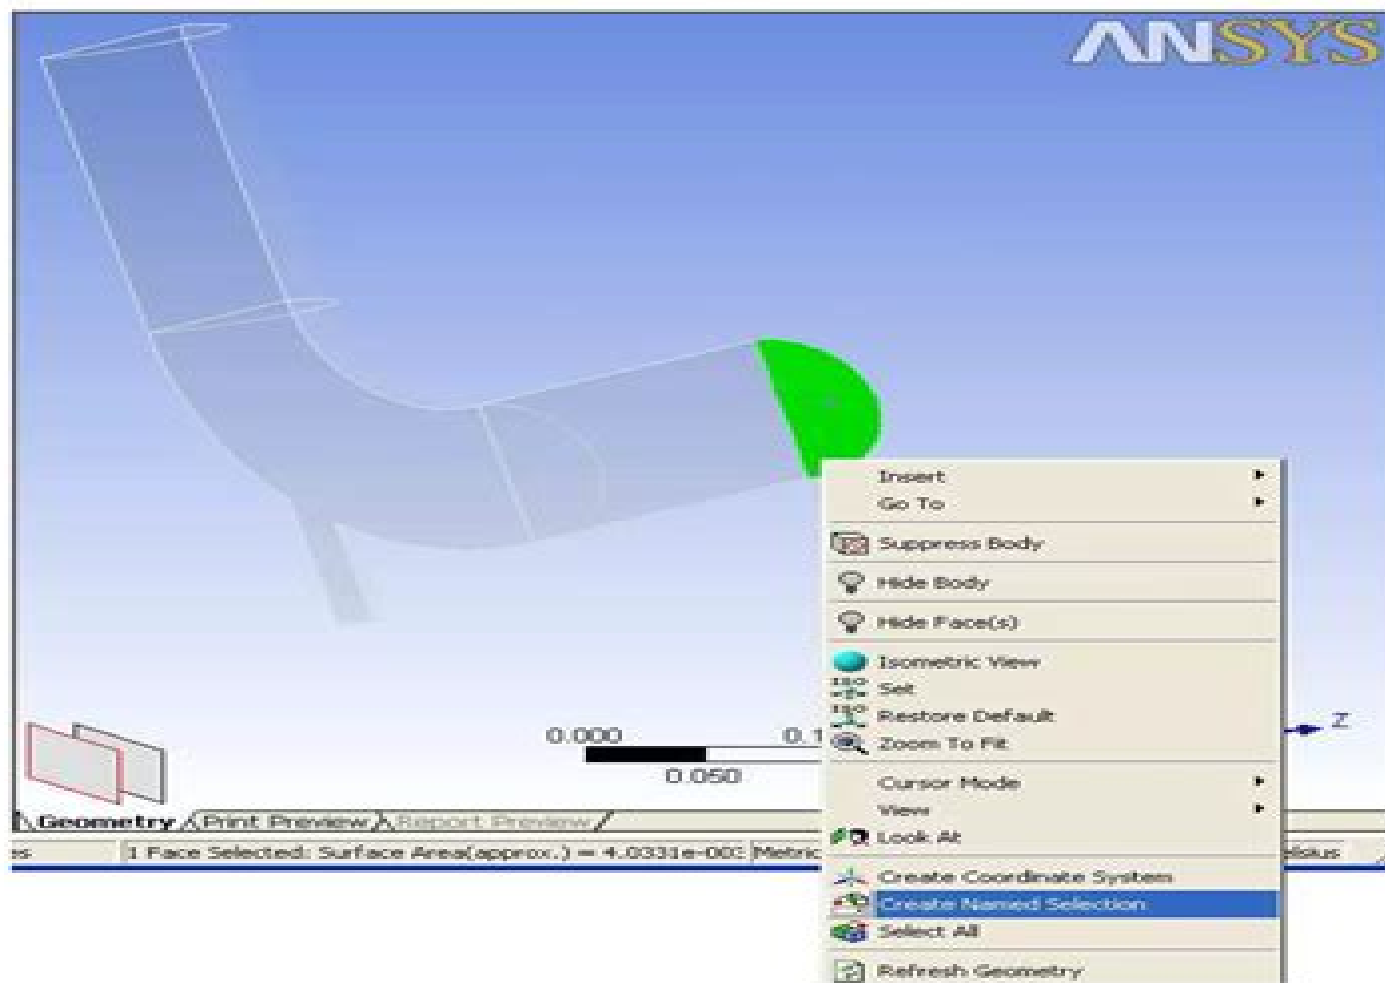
ANSYS

Insert
Go To
Suppress Body
Hide Body
Hide Face(s)
Isometric View
Set
Restore Default
Zoom To Fit
Cursor Mode
View
Look At
Create Coordinate System
Create Named Selection
Select All
Refresh Geometry

0.000
0.1
0.050
Z

Geometry Print Preview Report Preview

es 1 Face Selected: Surface Area(approx.) = 4.0331e-00 Metric elsius